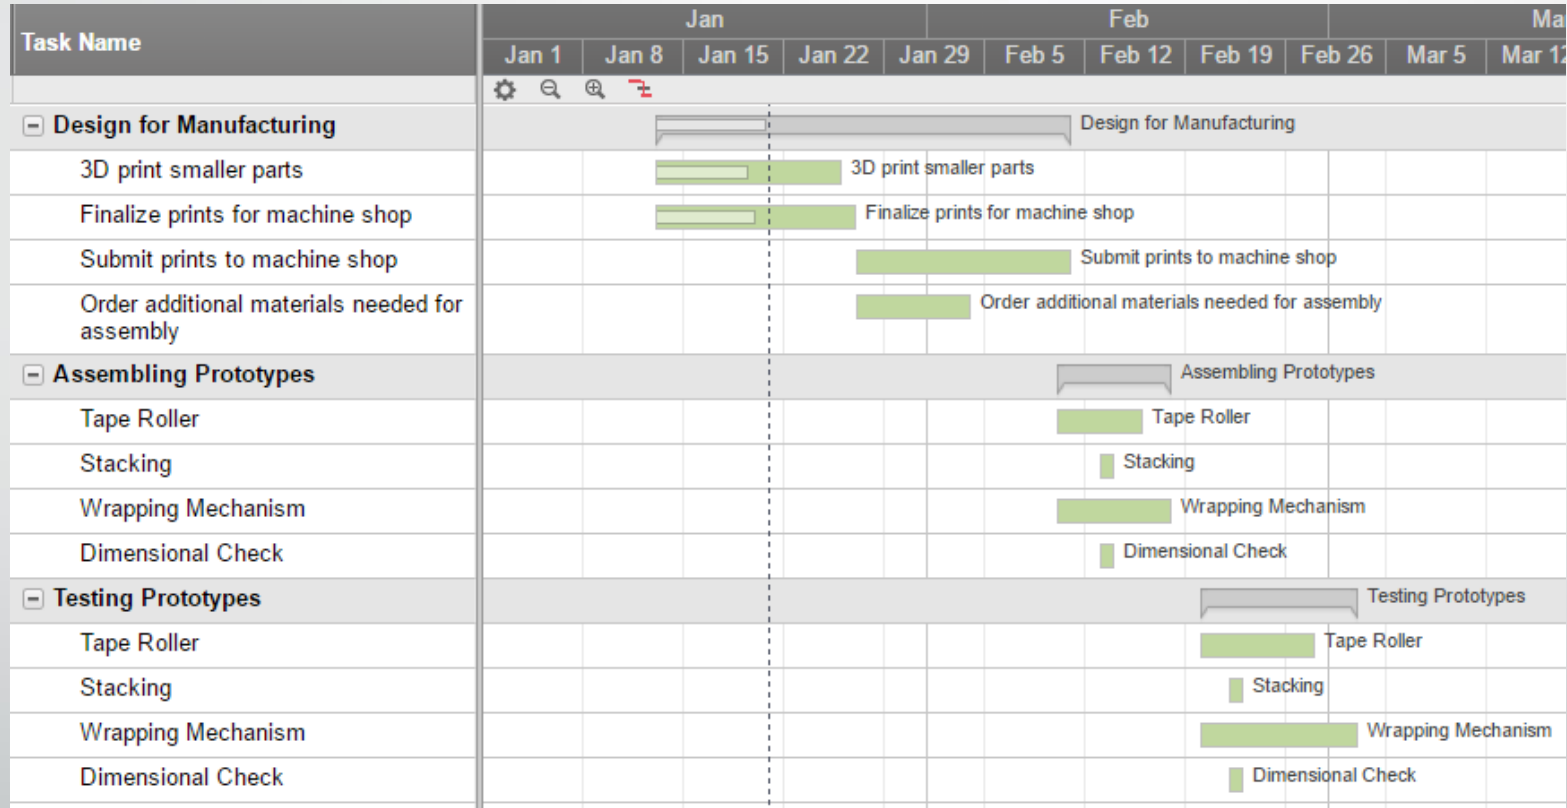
| Task Name |
|---|
| Design for Manufacturing |
| 3D print smaller parts |
| Finalize prints for machine shop |
| Submit prints to machine shop |
| Order additional materials needed for assembly |
| Assembling Prototypes |
| Tape Roller |
| Stacking |
| Wrapping Mechanism |
| Dimensional Check |
| Testing Prototypes |
| Tape Roller |
| Stacking |
| Wrapping Mechanism |
| Dimensional Check |

Jan Feb Ma

Jan 1 Jan 8 Jan 15 Jan 22 Jan 29 Feb 5 Feb 12 Feb 19 Feb 26 Mar 5 Mar 12

Design for Manufacturing
3D print smaller parts
Finalize prints for machine shop
Submit prints to machine shop
Order additional materials needed for assembly
Assembling Prototypes
Tape Roller
Stacking
Wrapping Mechanism
Dimensional Check
Testing Prototypes
Tape Roller
Stacking
Wrapping Mechanism
Dimensional Check